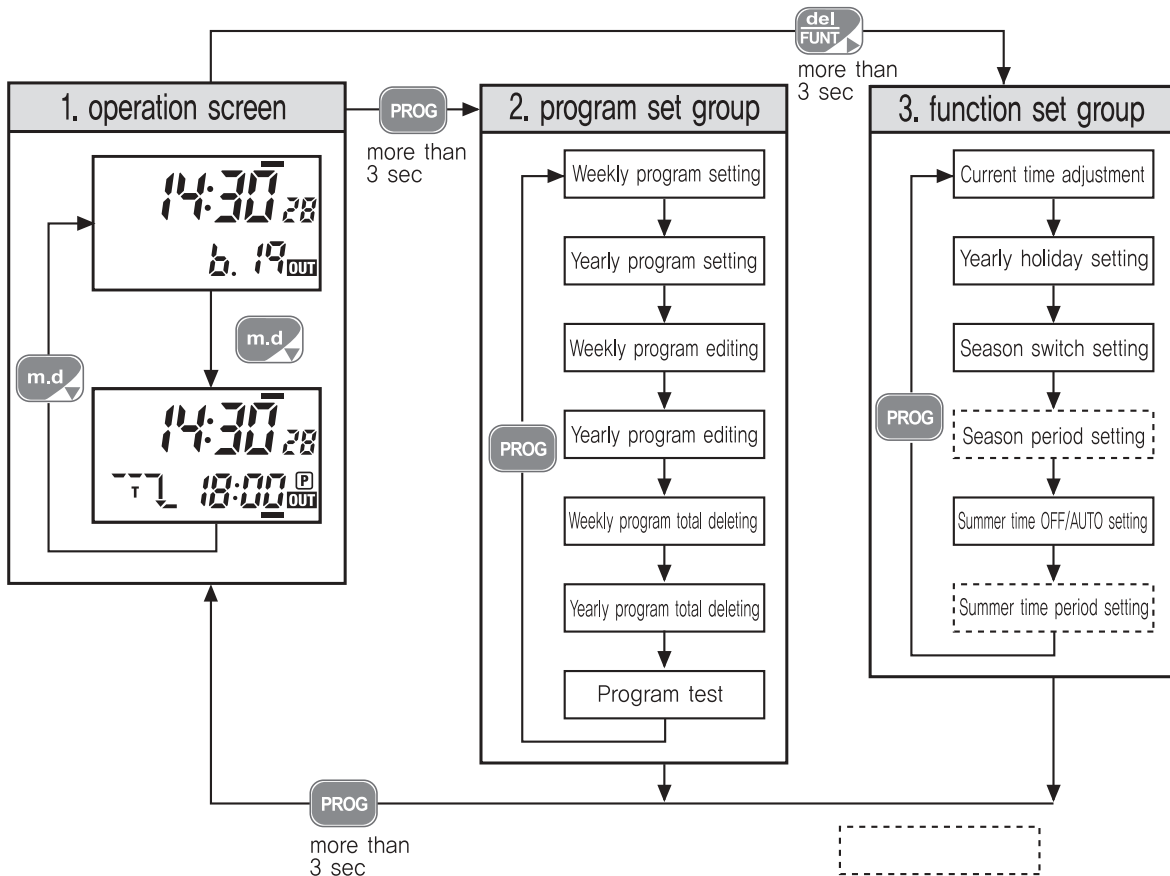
del FUNT

more than 3 sec

1. operation screen

PROG

more than 3 sec

14:30 28

b. 19 OUT

m.d

m.d

14:30 28

T 18:00 P OUT

2. program set group

Weekly program setting

Yearly program setting

Weekly program editing

PROG

Yearly program editing

Weekly program total deleting

Yearly program total deleting

Program test

3. function set group

Current time adjustment

Yearly holiday setting

Season switch setting

PROG

Season period setting

Summer time OFF/AUTO setting

Summer time period setting

PROG

more than 3 sec